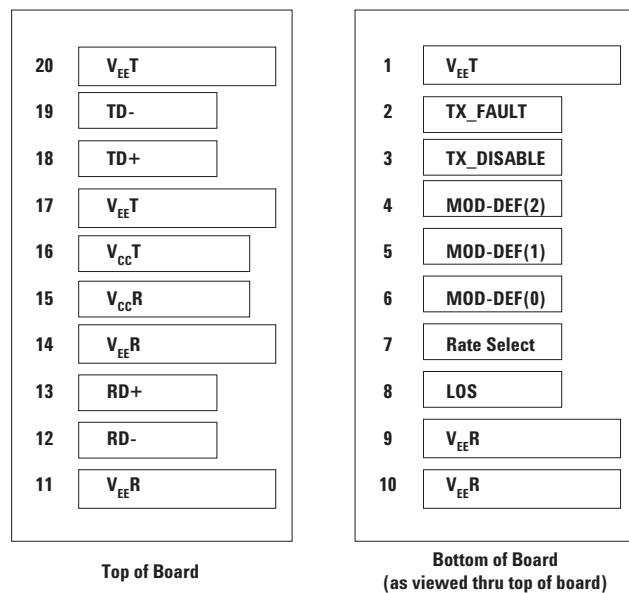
20 $V_{EE}T$
19 TD-
18 TD+
17 $V_{EE}T$
16 $V_{CC}T$
15 $V_{CC}R$
14 $V_{EE}R$
13 RD+
12 RD-
11 $V_{EE}R$

Top of Board

1 $V_{EE}T$
2 TX_FAULT
3 TX_DISABLE
4 MOD-DEF(2)
5 MOD-DEF(1)
6 MOD-DEF(0)
7 Rate Select
8 LOS
9 $V_{EE}R$
10 $V_{EE}R$

Bottom of Board
(as viewed thru top of board)